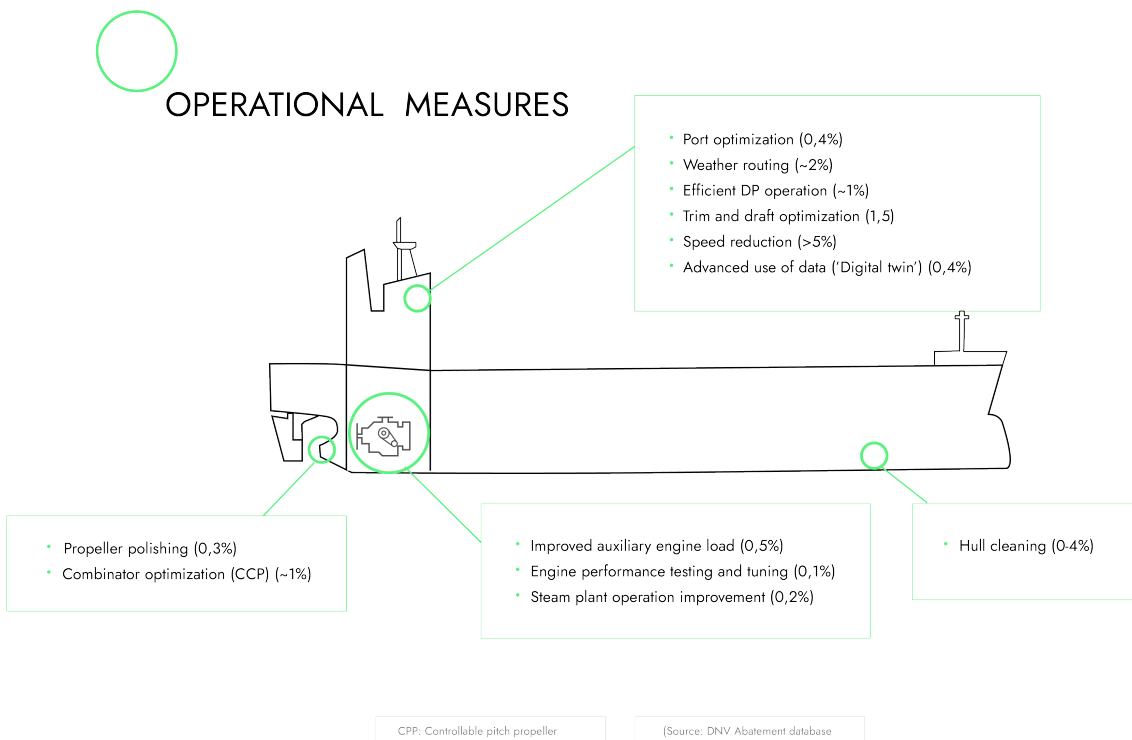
OPERATIONAL MEASURES

- Port optimization (0,4%)
- Weather routing (~2%)
- Efficient DP operation (~1%)
- Trim and draft optimization (1,5)
- Speed reduction (>5%)
- Advanced use of data ('Digital twin') (0,4%)

- Propeller polishing (0,3%)
- Combinator optimization (CCP) (~1%)

- Improved auxiliary engine load (0,5%)
- Engine performance testing and tuning (0,1%)
- Steam plant operation improvement (0,2%)

- Hull cleaning (0-4%)

CPP: Controllable pitch propeller

(Source: DNV Abatement database